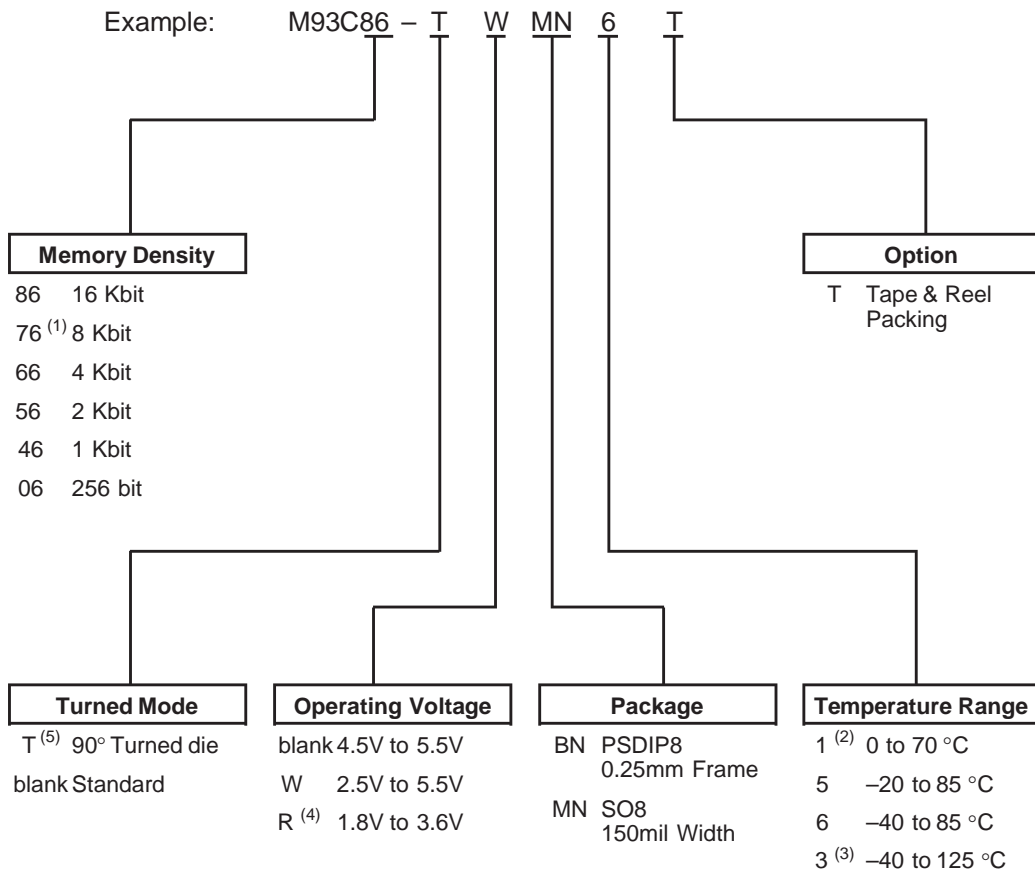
Example: M93C86 – T W MN 6 T

Memory Density
86 16 Kbit
76 $^{(1)}$ 8 Kbit
66 4 Kbit
56 2 Kbit
46 1 Kbit
06 256 bit

Option
T Tape & Reel Packing

Turned Mode
T $^{(5)}$ 90° Turned die
blank Standard

Operating Voltage
blank 4.5V to 5.5V
W 2.5V to 5.5V
R $^{(4)}$ 1.8V to 3.6V

Package
BN PSDIP8 0.25mm Frame
MN SO8 150mil Width

Temperature Range
1 $^{(2)}$ 0 to 70 °C
5 –20 to 85 °C
6 –40 to 85 °C
3 $^{(3)}$ –40 to 125 °C